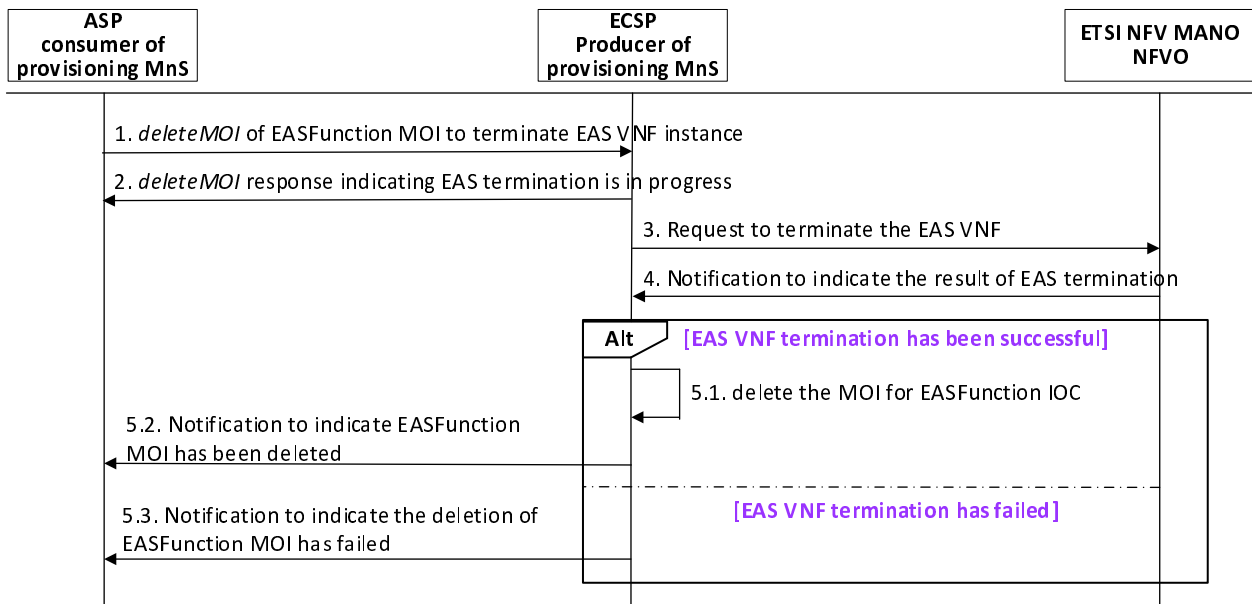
ASP consumer of provisioning MnS

ECSP Producer of provisioning MnS

ETSI NFV MANO NFVO

1. deleteMOI of EASFunction MOI to terminate EAS VNF instance

2. deleteMOI response indicating EAS termination is in progress

3. Request to terminate the EAS VNF

4. Notification to indicate the result of EAS termination

Alt

[EAS VNF termination has been successful]

5.1. delete the MOI for EASFunction IOC

5.2. Notification to indicate EASFunction MOI has been deleted

[EAS VNF termination has failed]

5.3. Notification to indicate the deletion of EASFunction MOI has failed